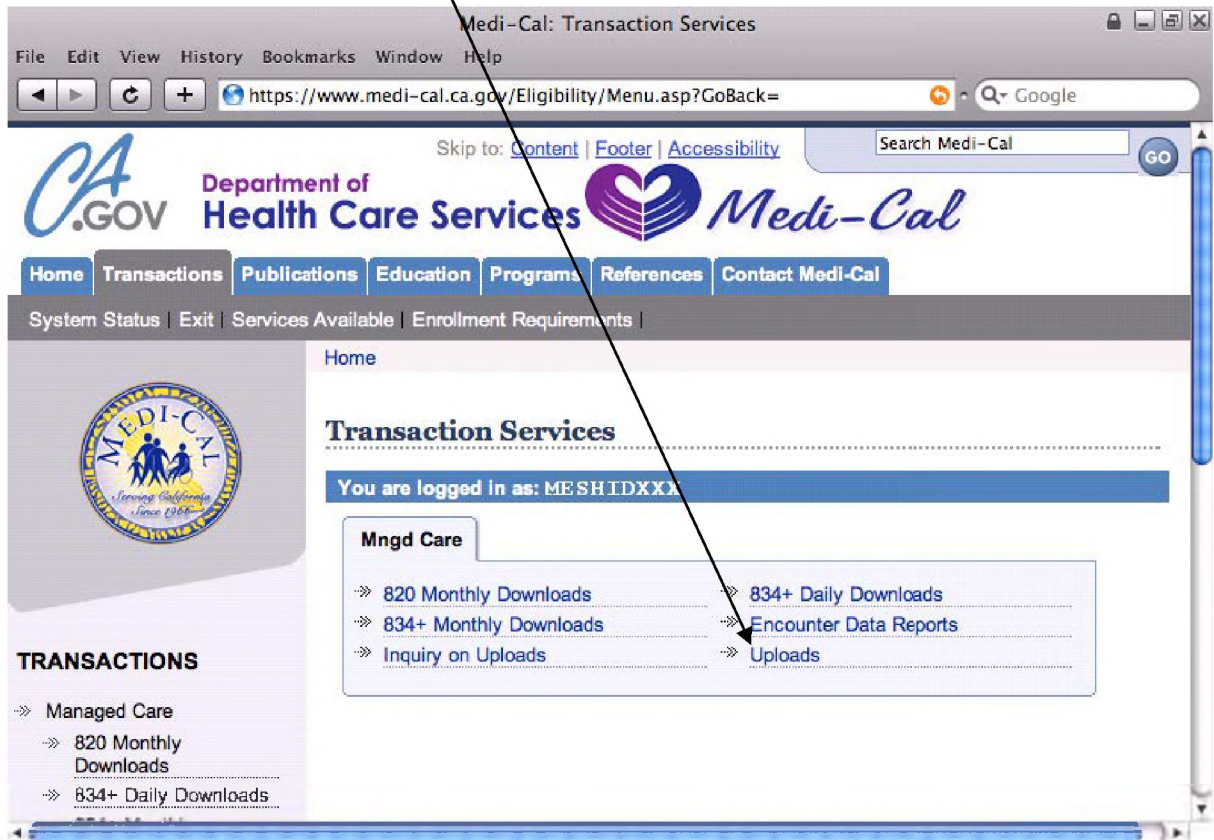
Medi-Cal: Transaction Services

File Edit View History Bookmarks Window Help

https://www.medi-cal.ca.gov/Eligibility/Menu.asp?GoBack=

Google

Skip to: Content | Footer | Accessibility

Search Medi-Cal

GO

CA.GOV

Department of Health Care Services

Medi-Cal

Home Transactions Publications Education Programs References Contact Medi-Cal

System Status | Exit | Services Available | Enrollment Requirements |

Home

MEDI-CAL Serving California Since 1966

Transaction Services

You are logged in as: MESHIDXXX

Mngd Care

820 Monthly Downloads

834+ Daily Downloads

834+ Monthly Downloads

Encounter Data Reports

Inquiry on Uploads

Uploads

TRANSACTIONS

Managed Care

820 Monthly Downloads

834+ Daily Downloads